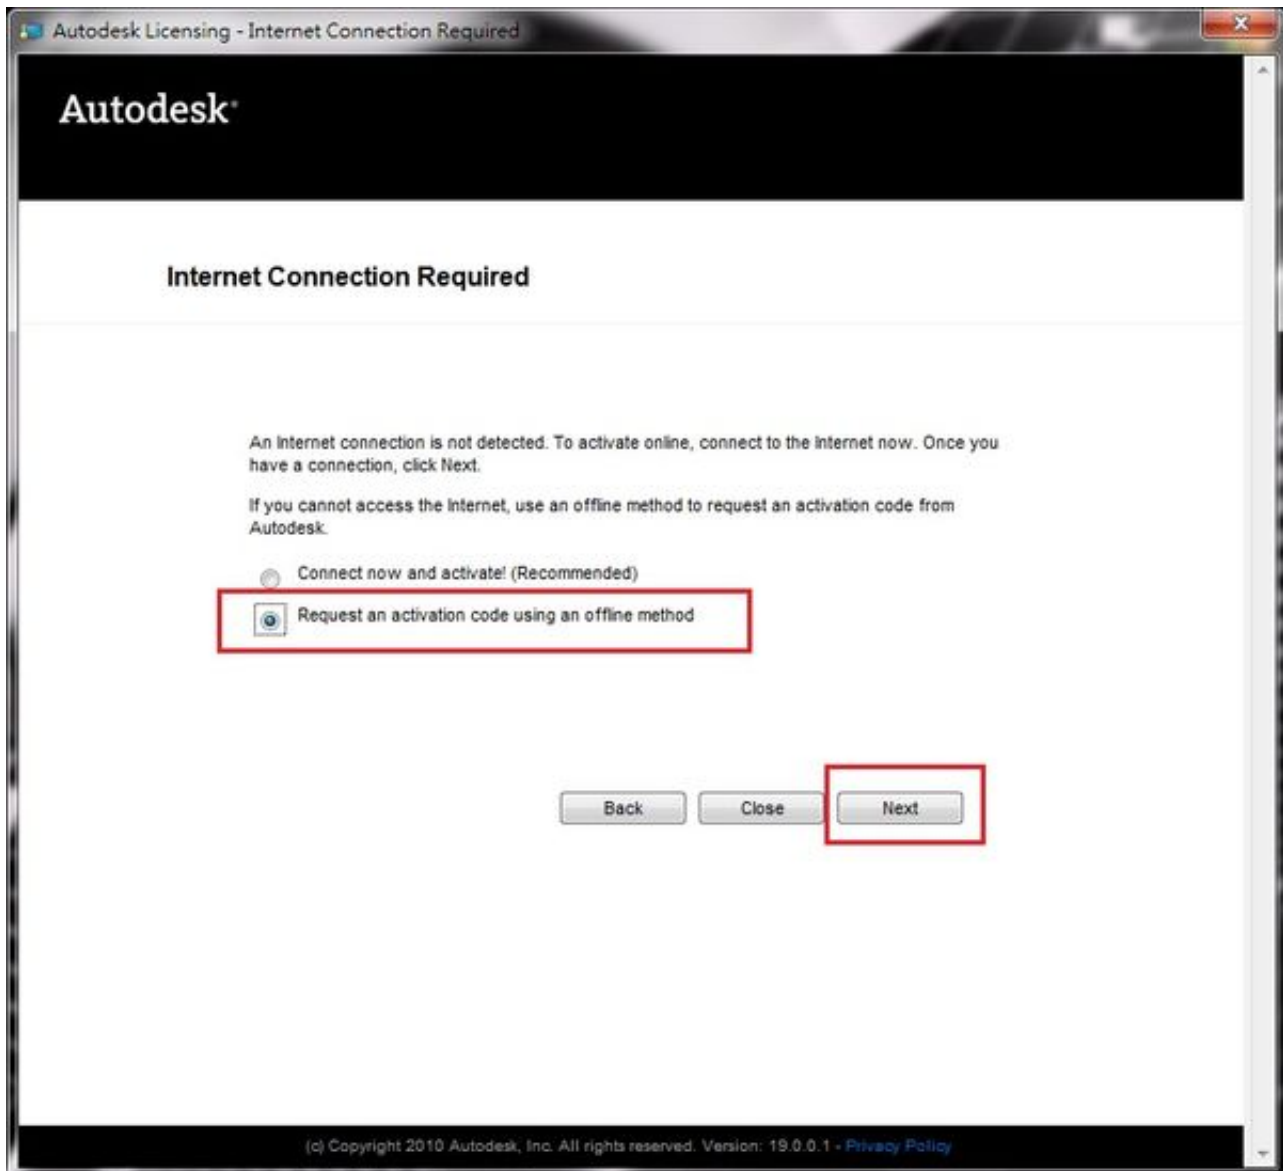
Autodesk Licensing - Internet Connection Required

Autodesk

Internet Connection Required

An Internet connection is not detected. To activate online, connect to the Internet now. Once you have a connection, click Next.

If you cannot access the Internet, use an offline method to request an activation code from Autodesk.

Connect now and activate! (Recommended)

Request an activation code using an offline method

Back

Close

Next

(c) Copyright 2010 Autodesk, Inc. All rights reserved. Version: 19.0.0.1 - Privacy Policy